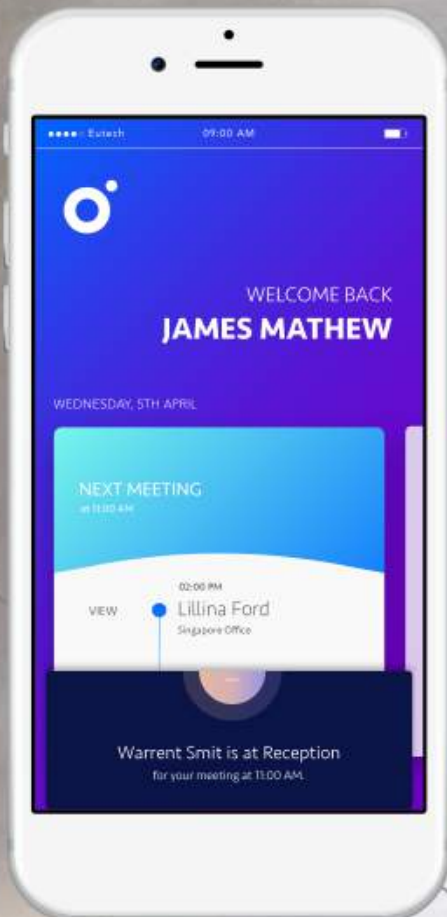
●●●●○ Eutech 09:00 AM

WELCOME BACK
JAMES MATHEW

WEDNESDAY, 5TH APRIL

NEXT MEETING
at 11:00 AM

02:00 PM
VIEW Lillina Ford
Singapore Office

Warrent Smit is at Reception
for your meeting at 11:00 AM.